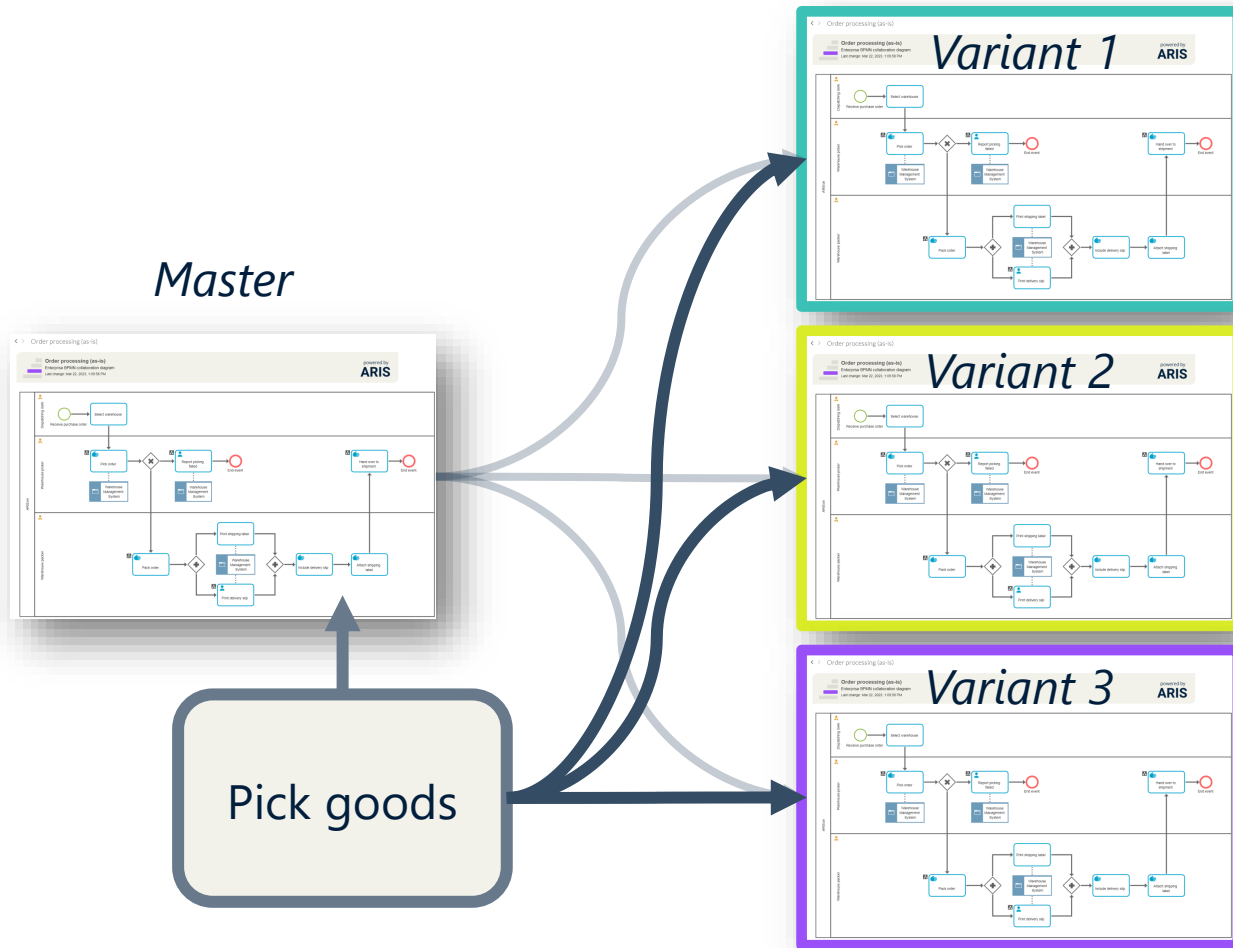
Master

Order processing (as-is)

Order processing (as-is)
Enterprise BPMN collaboration diagram
Last change: Mar 22, 2023, 1:05:50 PM

powered by
ARIS

Dispatching clerk

Receive purchase order

Select warehouse

Warehouse picker

Pick order

Report picking failed

End event

Hand over to shipment

End event

Warehouse Management System

Warehouse Management System

Print shipping label

Pick order

Warehouse Management System

Include delivery slip

Attach shipping label

Print delivery slip

Pick goods

Variant 1

Order processing (as-is)

Order processing (as-is)
Enterprise BPMN collaboration diagram
Last change: Mar 22, 2023, 1:05:50 PM

powered by
ARIS

Receive purchase order

Select warehouse

Pick order

Report picking failed

End event

Hand over to shipment

End event

Warehouse Management System

Warehouse Management System

Print shipping label

Pick order

Warehouse Management System

Include delivery slip

Attach shipping label

Print delivery slip

Variant 2

Order processing (as-is)

Order processing (as-is)
Enterprise BPMN collaboration diagram
Last change: Mar 22, 2023, 1:05:50 PM

powered by
ARIS

Receive purchase order

Select warehouse

Pick order

Report picking failed

End event

Hand over to shipment

End event

Warehouse Management System

Warehouse Management System

Print shipping label

Pick order

Warehouse Management System

Include delivery slip

Attach shipping label

Print delivery slip

Variant 3

Order processing (as-is)

Order processing (as-is)
Enterprise BPMN collaboration diagram
Last change: Mar 22, 2023, 1:05:50 PM

powered by
ARIS

Receive purchase order

Select warehouse

Pick order

Report picking failed

End event

Hand over to shipment

End event

Warehouse Management System

Warehouse Management System

Print shipping label

Pick order

Warehouse Management System

Include delivery slip

Attach shipping label

Print delivery slip